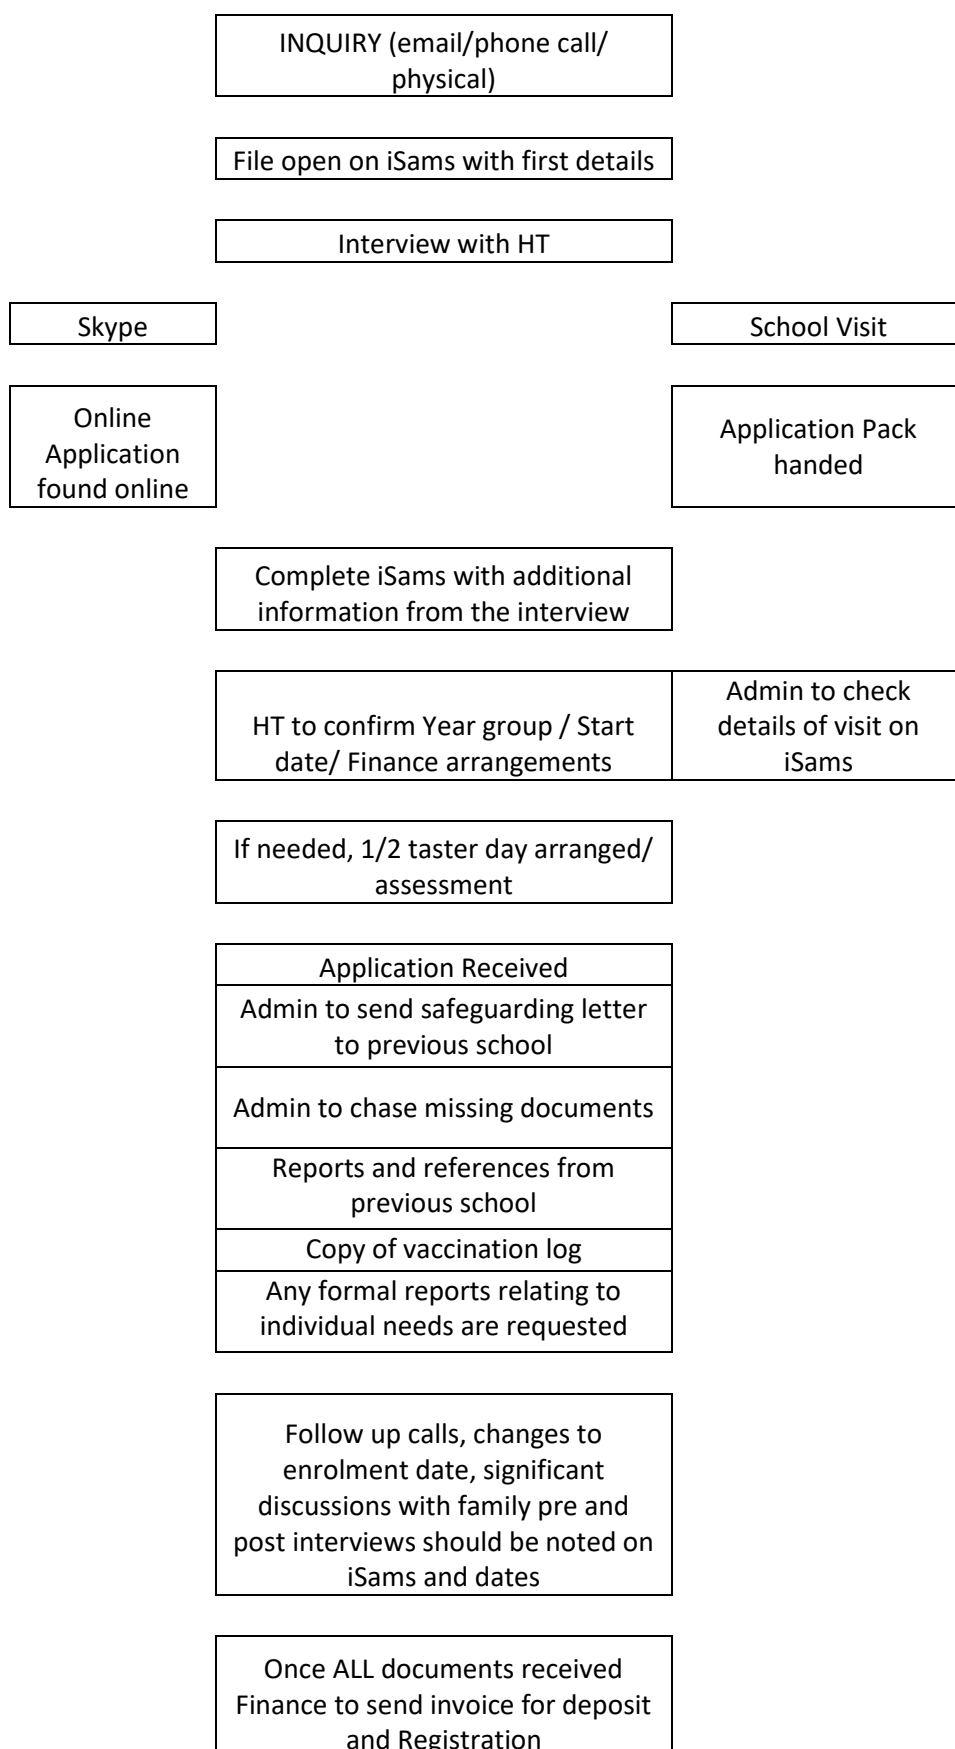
INQUIRY (email/phone call/ physical)

File open on iSams with first details

Interview with HT

Skype

School Visit

Online Application found online

Application Pack handed

Complete iSams with additional information from the interview

HT to confirm Year group / Start date/ Finance arrangements

Admin to check details of visit on iSams

If needed, 1/2 taster day arranged/ assessment

Application Received

Admin to send safeguarding letter to previous school

Admin to chase missing documents

Reports and references from previous school

Copy of vaccination log

Any formal reports relating to individual needs are requested

Follow up calls, changes to enrolment date, significant discussions with family pre and post interviews should be noted on iSams and dates

Once ALL documents received Finance to send invoice for deposit and Registration